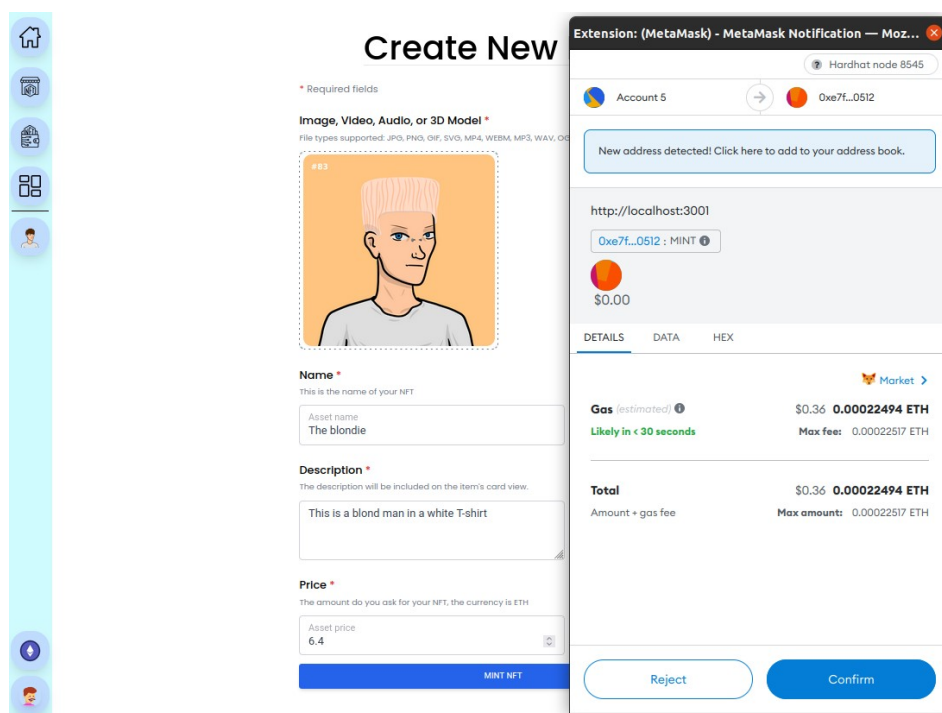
Create New

* Required fields

Image, Video, Audio, or 3D Model *

File types supported: JPG, PNG, GIF, SVG, MP4, WEBM, MP3, WAV, OG

#83

Name *

This is the name of your NFT

Asset name

The blondie

Description *

The description will be included on the item's card view.

This is a blond man in a white T-shirt

Price *

The amount do you ask for your NFT, the currency is ETH

Asset price

6.4

MINT NFT

Extension: (MetaMask) - MetaMask Notification — Moz...

Hardhat node 8545

Account 5

0xe7f...0512

New address detected! Click here to add to your address book.

http://localhost:3001

0xe7f...0512 : MINT

$0.00

DETAILS DATA HEX

Market

Gas (estimated) $0.36 0.00022494 ETH

Likely in < 30 seconds Max fee: 0.00022517 ETH

Total $0.36 0.00022494 ETH

Amount + gas fee Max amount: 0.00022517 ETH

Reject

Confirm